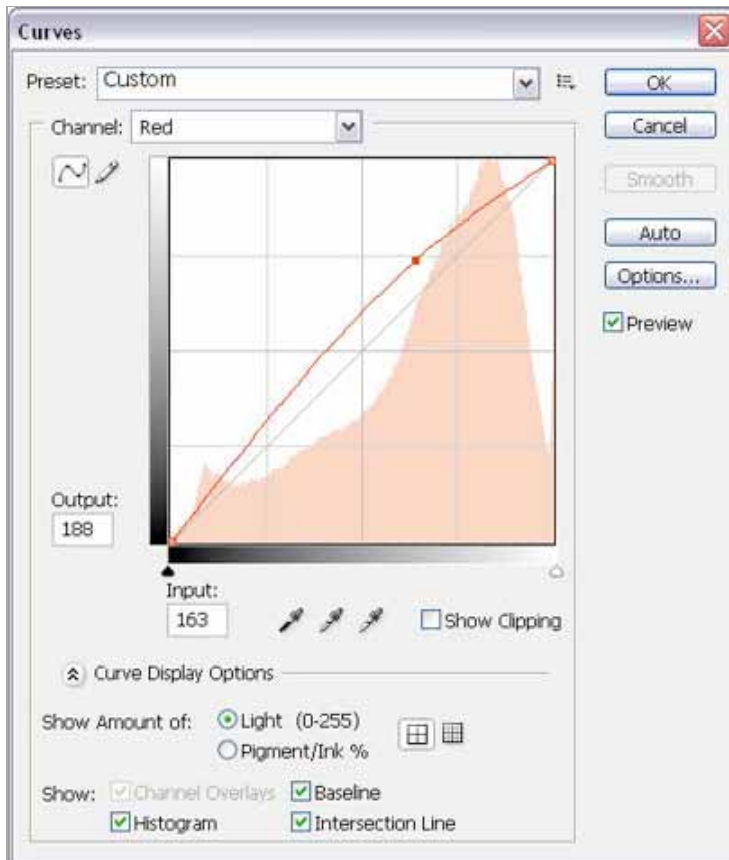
Curves

Preset: Custom

Channel: Red

OK

Cancel

Smooth

Auto

Options...

Preview

Output:
188

Input:
163

Show Clipping

Curve Display Options

Show Amount of: Light (0-255)
Pigment/Ink %

Show: Channel Overlays Baseline
Histogram Intersection Line